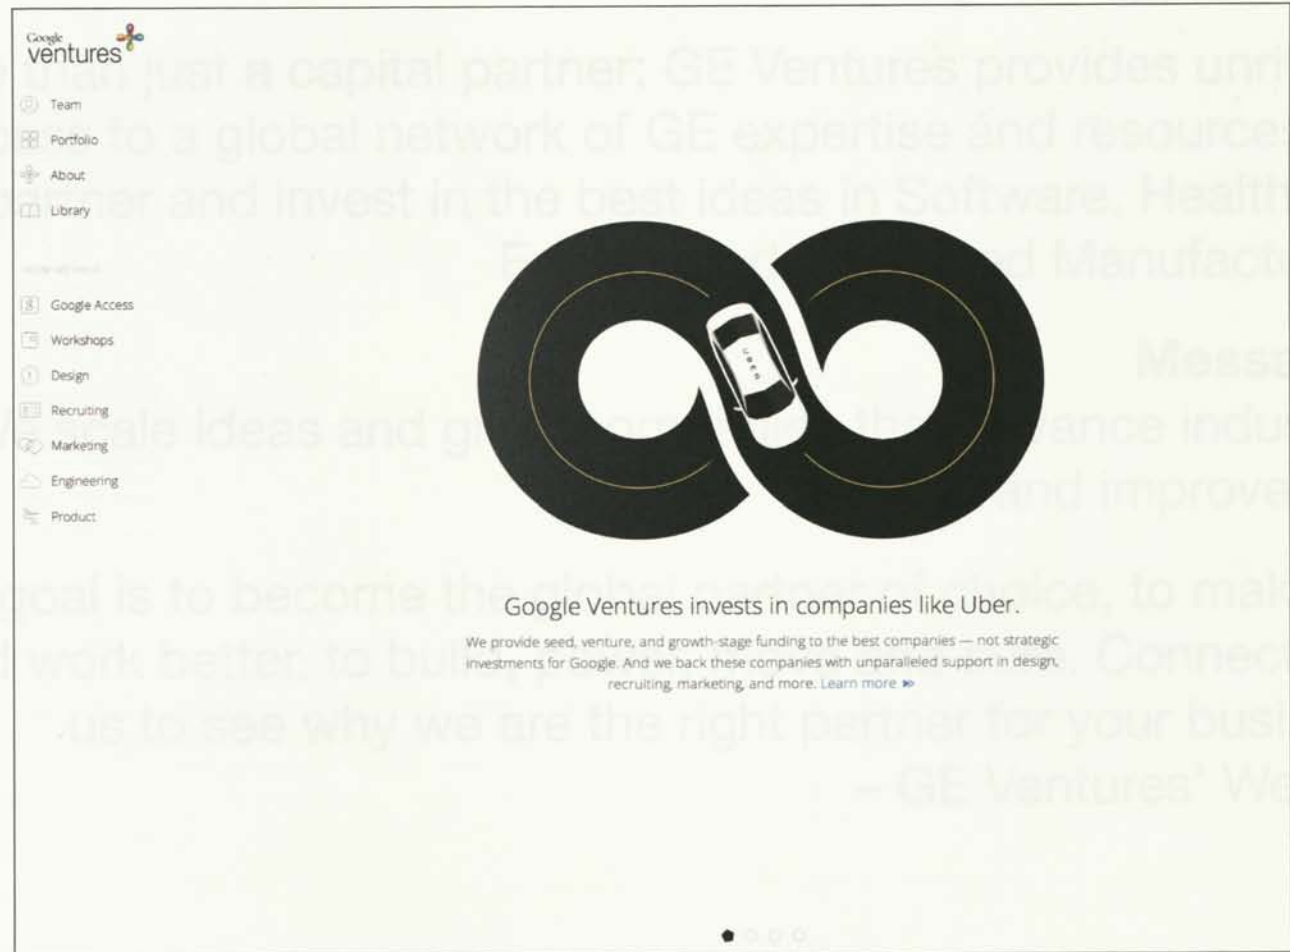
Google ventures

Team
Portfolio
About
Library

Google Access
Workshops
Design
Recruiting
Marketing
Engineering
Product

UBER

Google Ventures invests in companies like Uber.

We provide seed, venture, and growth-stage funding to the best companies — not strategic investments for Google. And we back these companies with unparalleled support in design, recruiting, marketing, and more. Learn more »